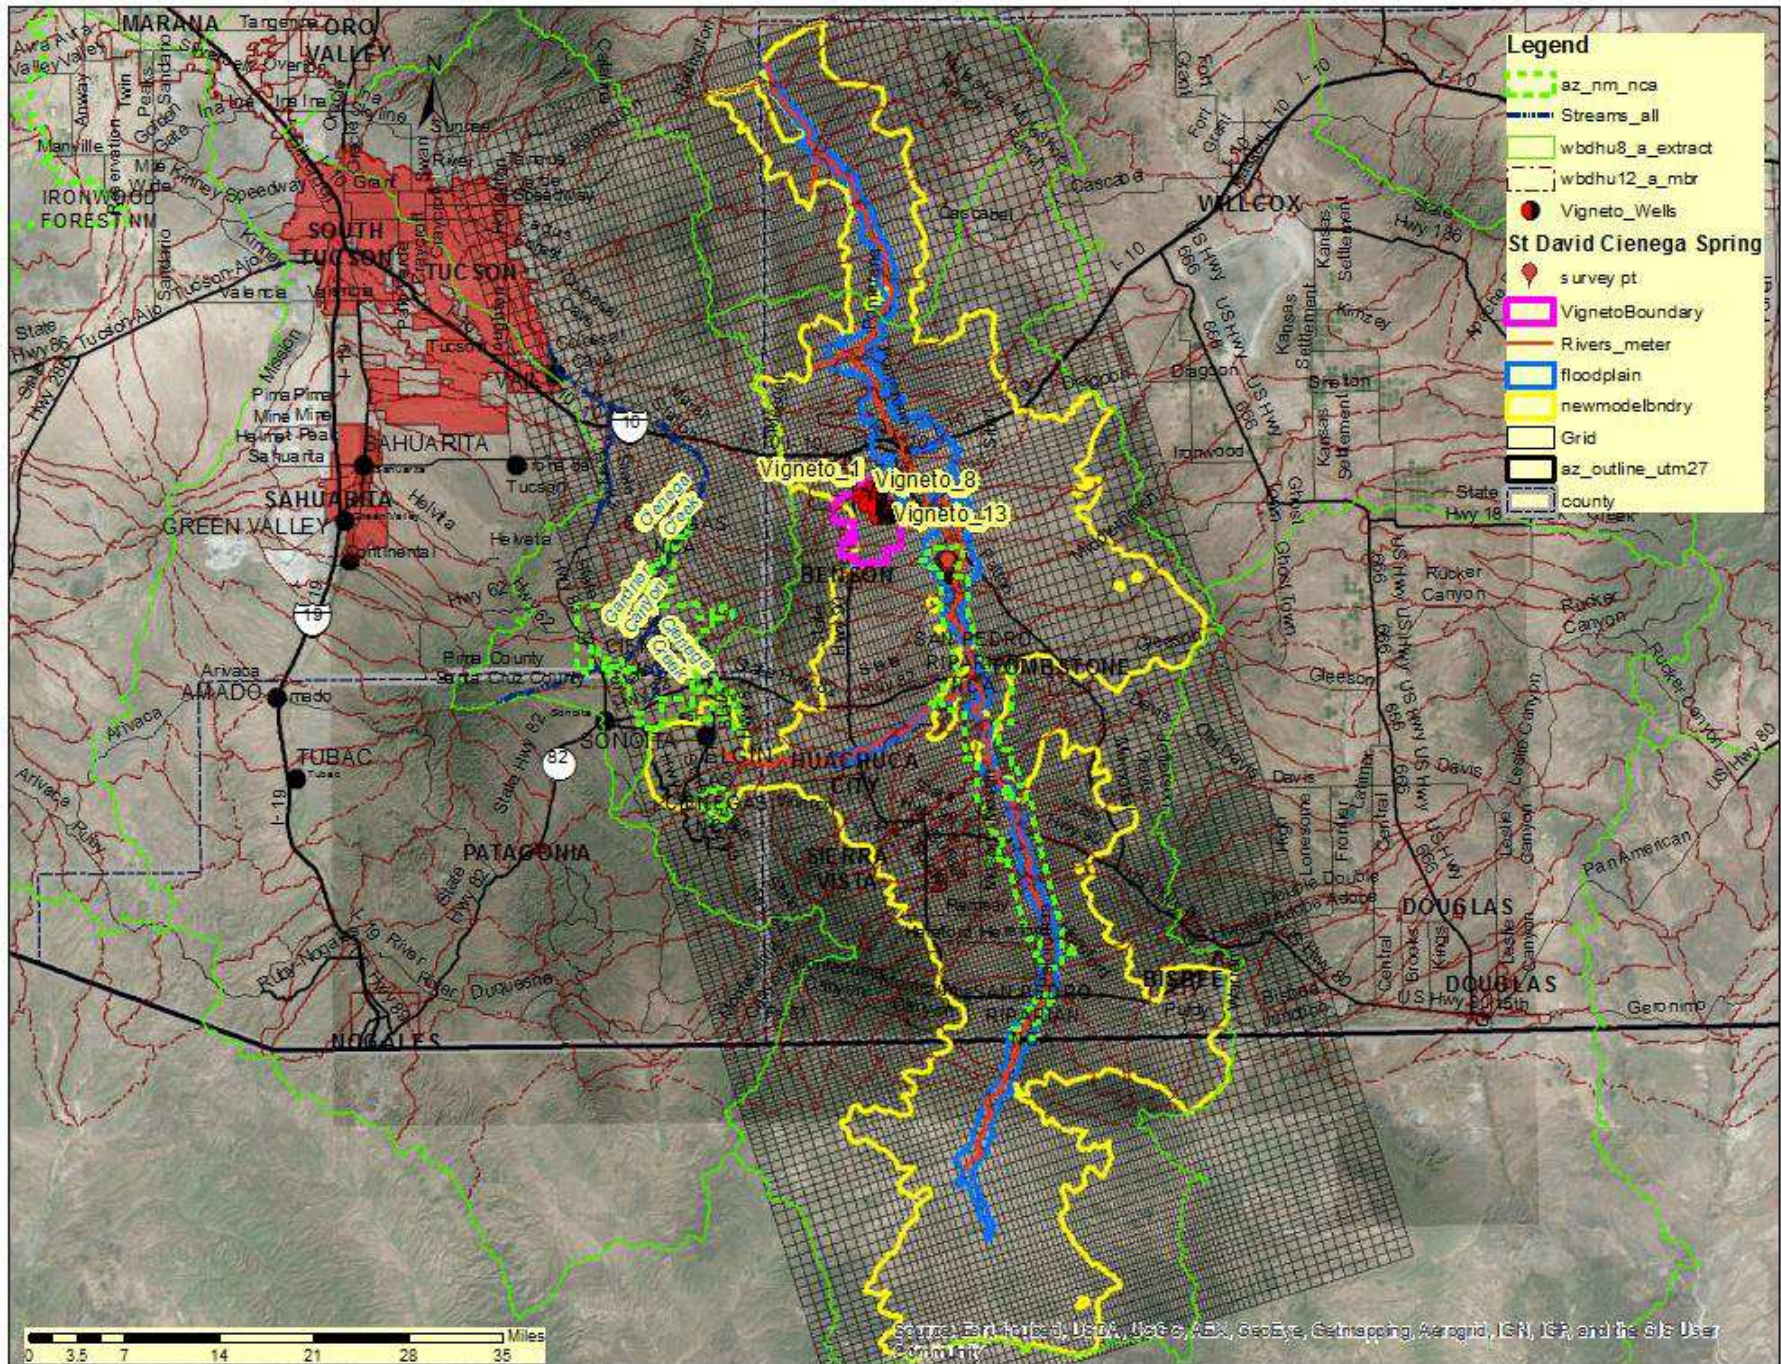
Legend
az_nm_nca
Streams_all
wbdhu8_a_extract
wbdhu12_a_mbr
Vigneto_Wells
St David Cienega Spring
survey pt
VignetoBoundary
Rivers_meter
floodplain
newmodelbndry
Grid
az_outline_utm27
county

MARANA
ORO VALLEY
IRONWOOD FOREST NM
SOUTH TUCSON
TUCSON
SAHUARITA
SAHUARITA
GREEN VALLEY
AMADO
TUBAC
PATAGONIA
SONOITA
HUACHUCA CITY
SIERRA VISTA
BENSON
TOMBSTONE
WILLCOX
DOUGLAS
DOUGLAS
BISBEE
NOGALES
Vigneto_1
Vigneto_8
Vigneto_13
Cienega Creek
Gardner Canyon
Cienega Creek
Cascabel
Dragoon
Ironwood
Gleeson
Rucker Canyon
Davis
Geronimo
Pan American
Arivaca
Helvetia
Continental
Valencia
Tangerine
Ina
Speedway
Grant
Manville
Kansas Settlement
Kinsey
Sunset
Fort Grant
I-10
I-19
10
19
82
State Hwy 82
State Hwy 83
Hwy 62
State Hwy 186
State Hwy 181
US Hwy 80
US Hwy 666
Duquesne
River

0 3.5 7 14 21 28 35 Miles
Sources: Esri, DigitalGlobe, GeoEye, Earthstar Geographics, CNES/Airbus DS, USDA, USGS, AEX, Getmapping, Aerogrid, IGN, IGP, and the GIS User Community